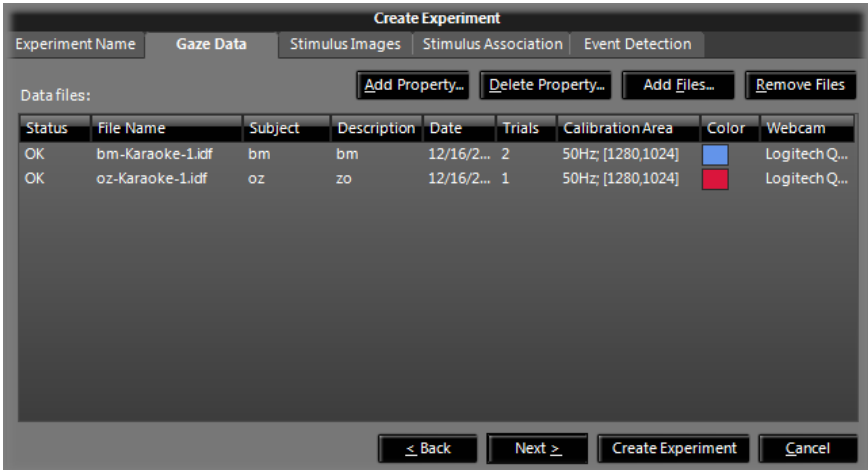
Create Experiment

Experiment Name | Gaze Data | Stimulus Images | Stimulus Association | Event Detection

Add Property... | Delete Property... | Add Files... | Remove Files

Data files:

| Status | File Name | Subject | Description | Date | Trials | Calibration Area | Color | Webcam |
|---|---|---|---|---|---|---|---|---|
| OK | bm-Karaoke-1.idf | bm | bm | 12/16/2... | 2 | 50Hz; [1280,1024] | | Logitech Q... |
| OK | oz-Karaoke-1.idf | oz | zo | 12/16/2... | 1 | 50Hz; [1280,1024] | | Logitech Q... |

< Back | Next > | Create Experiment | Cancel